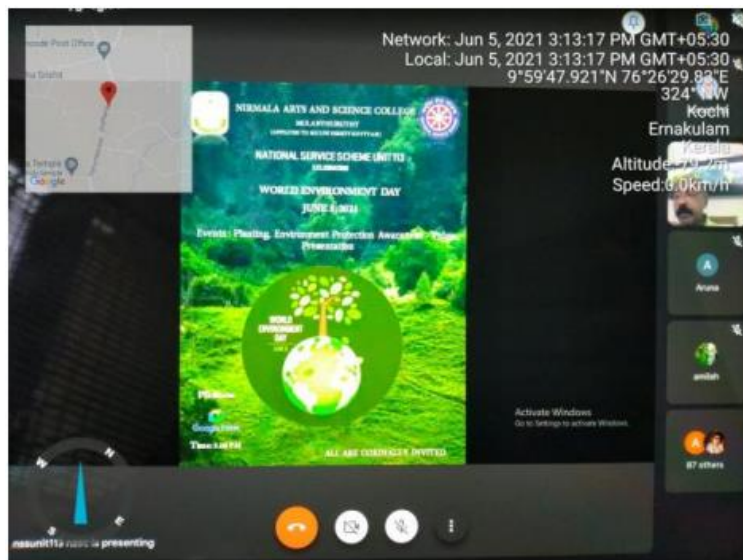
Network: Jun 5, 2021 3:13:17 PM GMT+05:30
Local: Jun 5, 2021 3:13:17 PM GMT+05:30
9°59'47.921"N 76°26'29.83"E
324° NW
Kochi
Ernakulam
Kerala
Altitude:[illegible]m
Speed:0.0km/h

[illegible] Post Office
Google

NIRMALA ARTS AND SCIENCE COLLEGE
MULANTHURUTHY
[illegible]
NATIONAL SERVICE SCHEME UNIT 113
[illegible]
WORLD ENVIRONMENT DAY
JUNE 5, 2021
Events : Planting, Environment Protection Awareness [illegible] Presentation
WORLD ENVIRONMENT DAY
Platform
Google Meet
Time: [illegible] PM
ALL ARE CORDIALLY INVITED

Activate Windows
Go to Settings to activate Windows.

Aruna
amitah
87 others

nssunit113 nasc is presenting